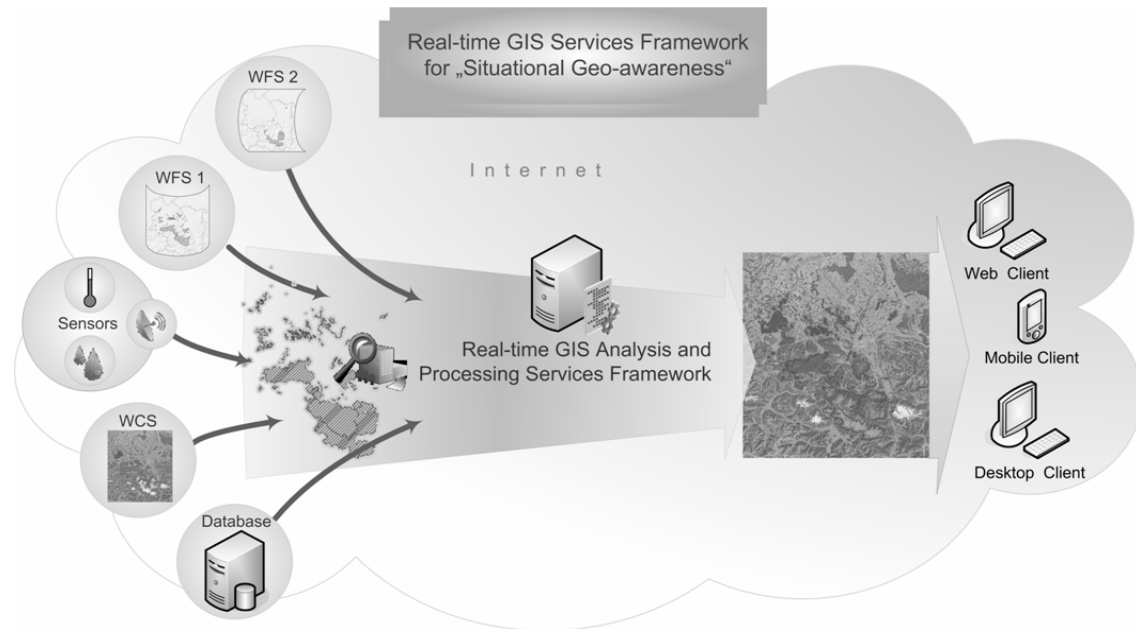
Real-time GIS Services Framework for „Situational Geo-awareness“

WFS 2

Internet

WFS 1

Sensors

WCS

Database

Real-time GIS Analysis and Processing Services Framework

Web Client

Mobile Client

Desktop Client